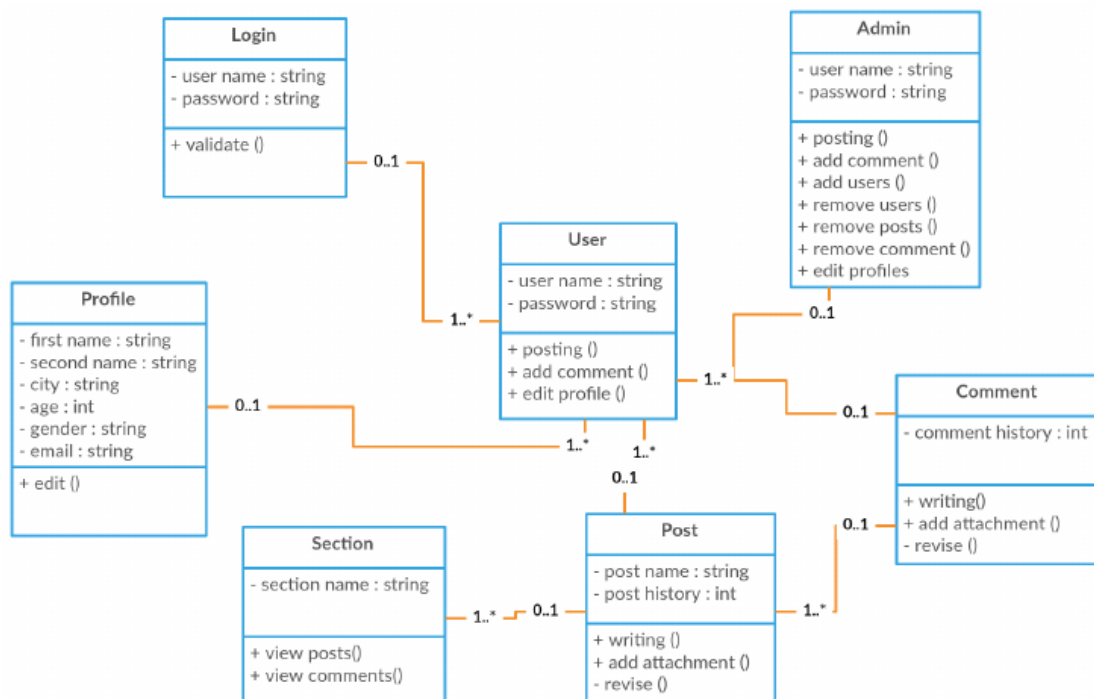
Login
- user name : string
- password : string
+ validate ()

Admin
- user name : string
- password : string
+ posting ()
+ add comment ()
+ add users ()
+ remove users ()
+ remove posts ()
+ remove comment ()
+ edit profiles

User
- user name : string
- password : string
+ posting ()
+ add comment ()
+ edit profile ()

Profile
- first name : string
- second name : string
- city : string
- age : int
- gender : string
- email : string
+ edit ()

Comment
- comment history : int
+ writing()
+ add attachment ()
- revise ()

Section
- section name : string
+ view posts()
+ view comments()

Post
- post name : string
- post history : int
+ writing ()
+ add attachment ()
- revise ()

0..1
1..*
0..1
1..*
0..1
0..1
1..*
1..*
0..1
0..1
1..*
0..1
1..*
0..1